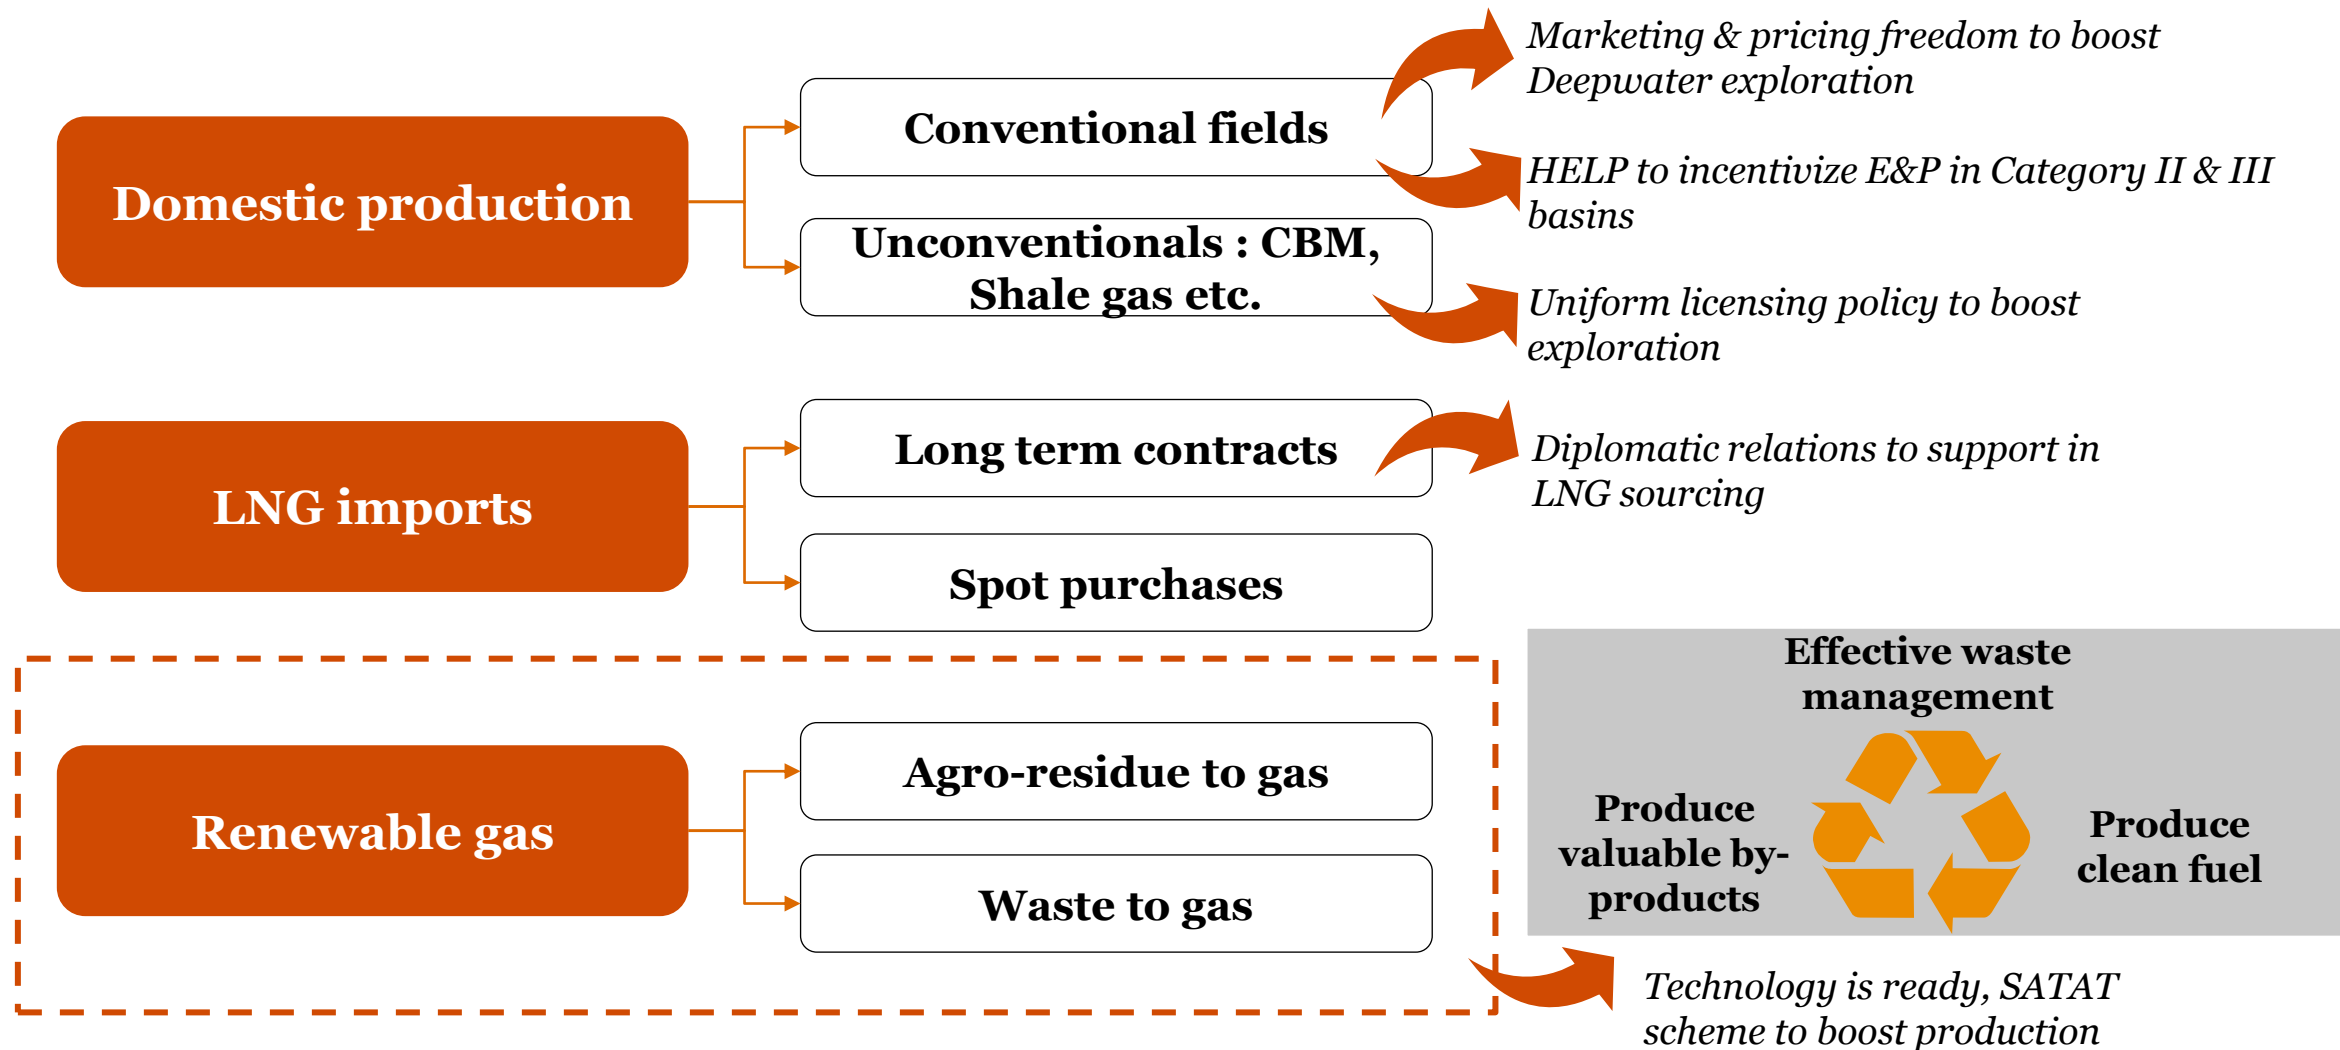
Domestic production

Conventional fields

Unconventionals : CBM, Shale gas etc.

Marketing & pricing freedom to boost Deepwater exploration

HELP to incentivize E&P in Category II & III basins

Uniform licensing policy to boost exploration

LNG imports

Long term contracts

Spot purchases

Diplomatic relations to support in LNG sourcing

Renewable gas

Agro-residue to gas

Waste to gas

Effective waste management

Produce valuable by-products

Produce clean fuel

Technology is ready, SATAT scheme to boost production